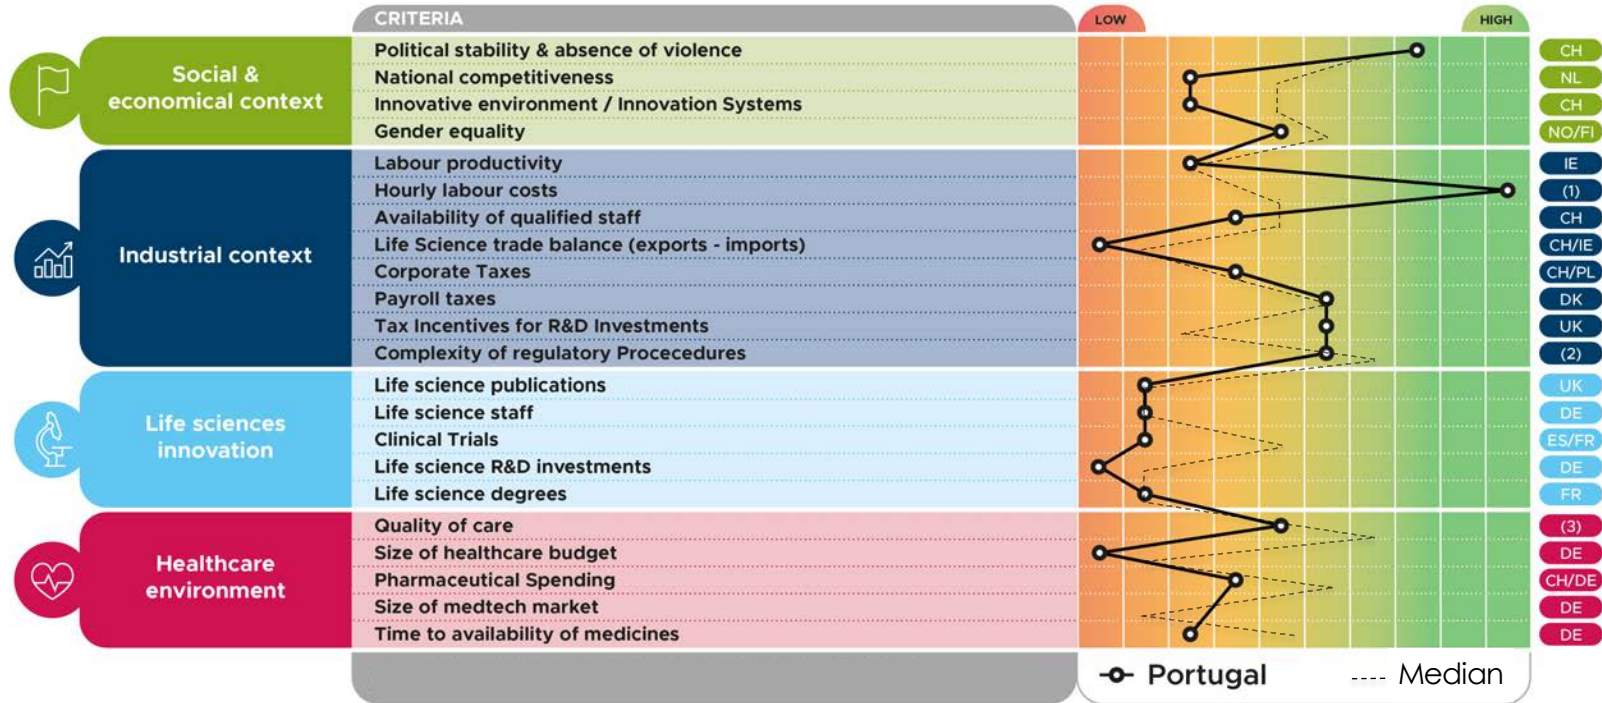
CRITERIA

LOW

HIGH

Social & economical context

Political stability & absence of violence
National competitiveness
Innovative environment / Innovation Systems
Gender equality

CH
NL
CH
NO/FI

Industrial context

Labour productivity
Hourly labour costs
Availability of qualified staff
Life Science trade balance (exports - imports)
Corporate Taxes
Payroll taxes
Tax Incentives for R&D Investments
Complexity of regulatory Procecedures

IE
(1)
CH
CH/IE
CH/PL
DK
UK
(2)

Life sciences innovation

Life science publications
Life science staff
Clinical Trials
Life science R&D investments
Life science degrees

UK
DE
ES/FR
DE
FR

Healthcare environment

Quality of care
Size of healthcare budget
Pharmaceutical Spending
Size of medtech market
Time to availability of medicines

(3)
DE
CH/DE
DE
DE

Portugal
---- Median